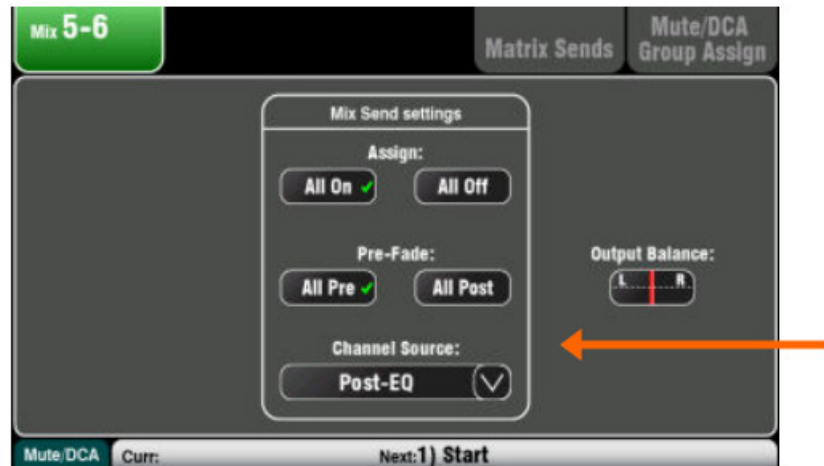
Mix 5-6

Matrix Sends

Mute/DCA Group Assign

Mix Send settings

Assign:

All On ✓

All Off

Pre-Fade:

All Pre ✓

All Post

Channel Source:

Post-EQ

Output Balance:

L

R

Mute/DCA

Curr:

Next: 1) Start